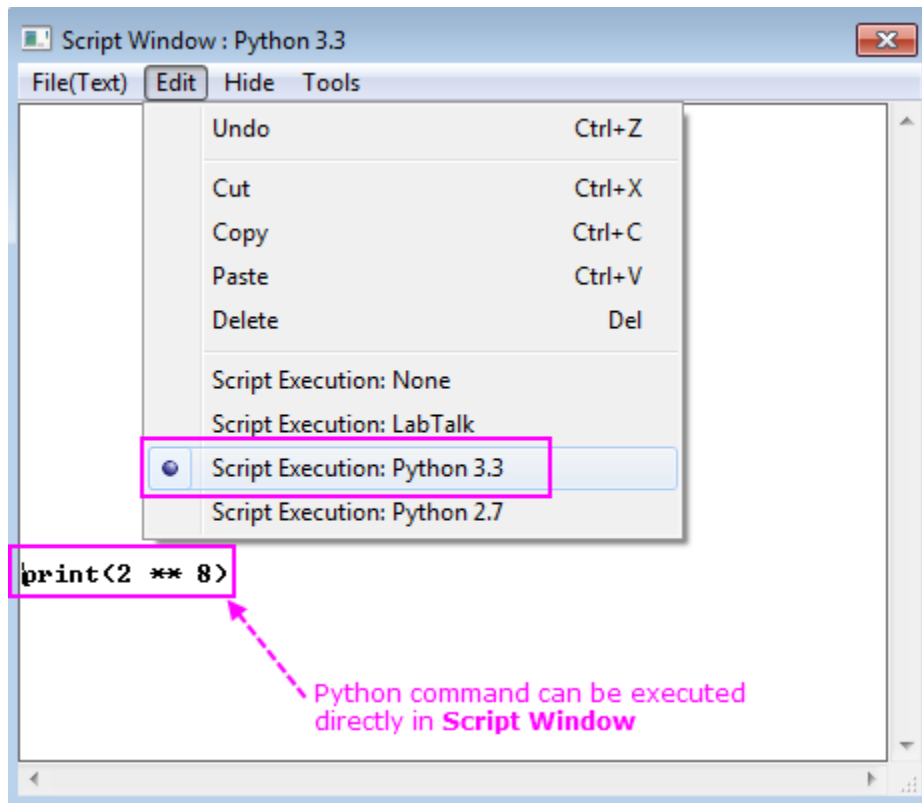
Script Window : Python 3.3

File(Text) Edit Hide Tools

Undo Ctrl+Z

Cut Ctrl+X

Copy Ctrl+C

Paste Ctrl+V

Delete Del

Script Execution: None

Script Execution: LabTalk

Script Execution: Python 3.3

Script Execution: Python 2.7

print(2 ** 8)

Python command can be executed directly in **Script Window**